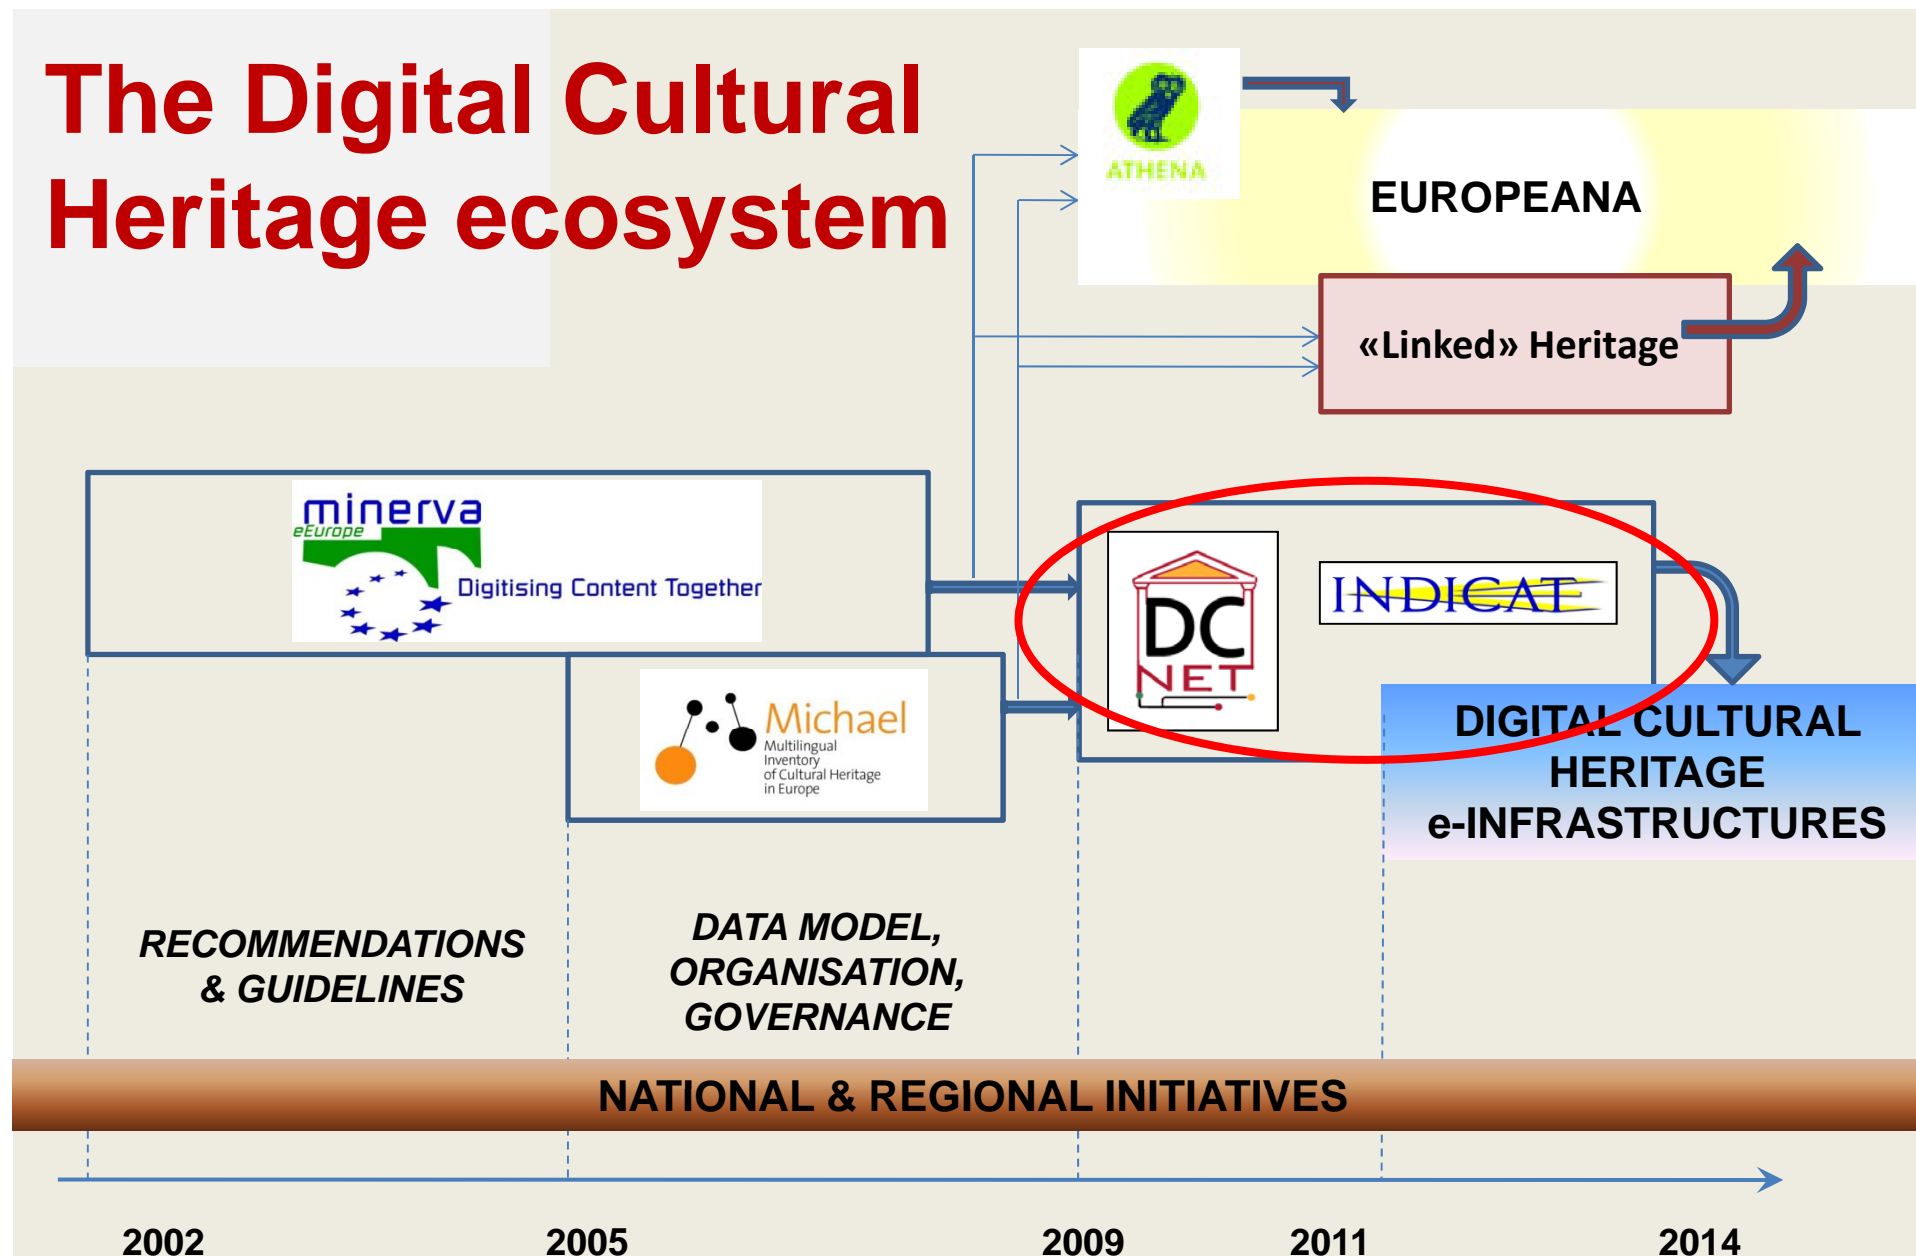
The Digital Cultural Heritage ecosystem

ATHENA

EUROPEANA

«Linked» Heritage

minerva eEurope Digitising Content Together

DC NET

INDICATE

Michael Multilingual Inventory of Cultural Heritage in Europe

DIGITAL CULTURAL HERITAGE e-INFRASTRUCTURES

RECOMMENDATIONS & GUIDELINES

DATA MODEL, ORGANISATION, GOVERNANCE

NATIONAL & REGIONAL INITIATIVES

2002

2005

2009

2011

2014